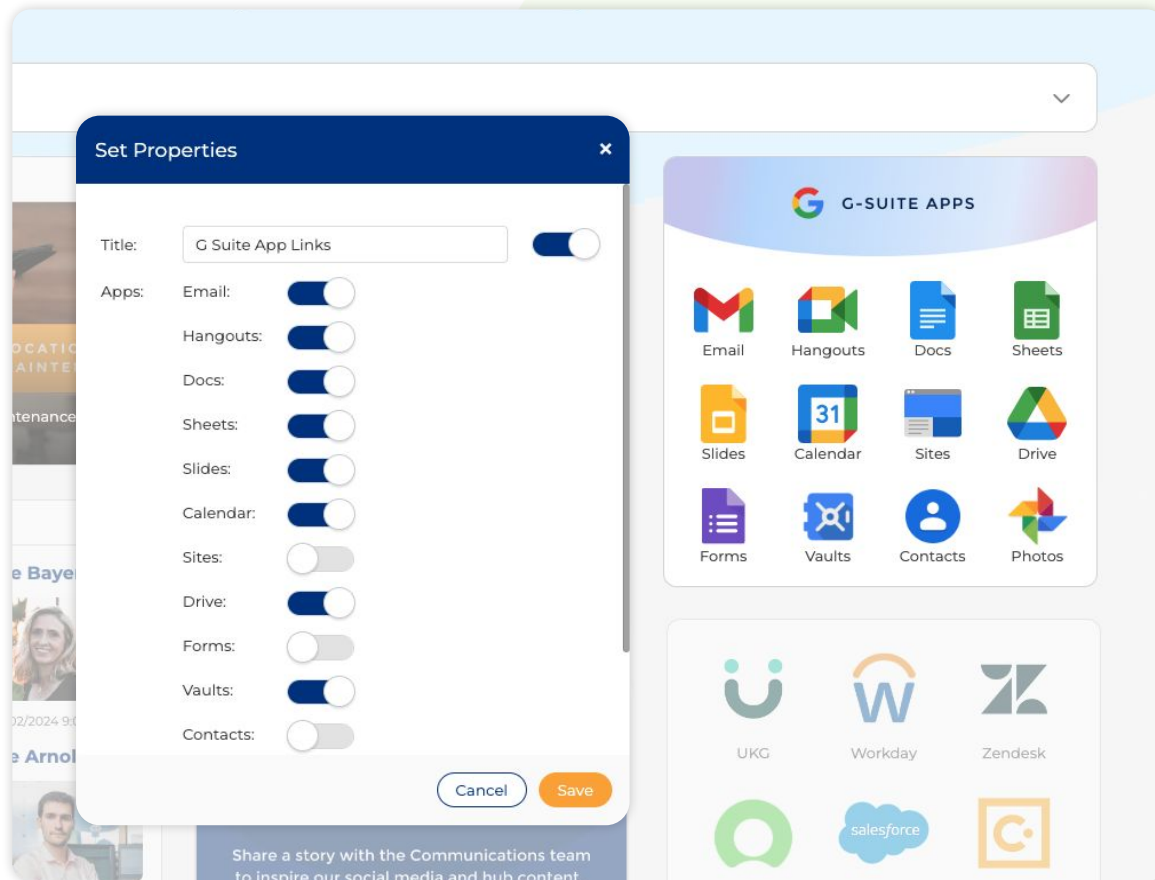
Set Properties
×
Title: G Suite App Links
Apps: Email:
Hangouts:
Docs:
Sheets:
Slides:
Calendar:
Sites:
Drive:
Forms:
Vaults:
Contacts:
Cancel Save

OCATI
AINTE
tenance
e Bayer
02/2024 9:0
e Arnol

G-SUITE APPS
Email Hangouts Docs Sheets
Slides 31 Calendar Sites Drive
Forms Vaults Contacts Photos

UKG Workday Zendesk
salesforce

Share a story with the Communications team to inspire our social media and hub content